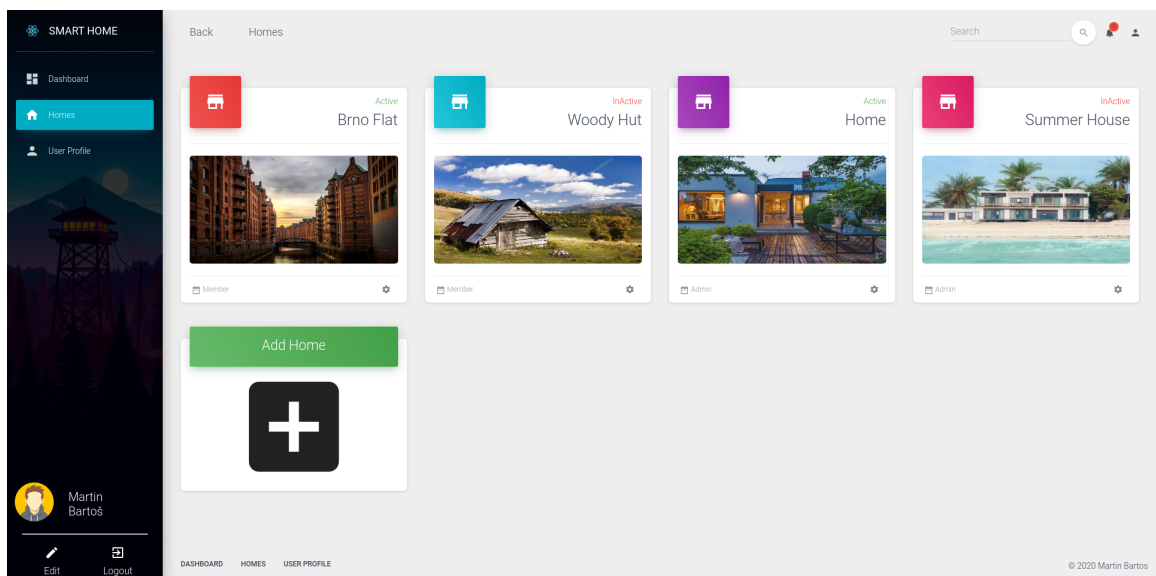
SMART HOME

Dashboard

Homes

User Profile

Martin Bartoš

Edit

Logout

Back

Homes

Search

Active
Brno Flat

Member

InActive
Woody Hut

Member

Active
Home

Admin

InActive
Summer House

Admin

Add Home

DASHBOARD HOMES USER PROFILE

© 2020 Martin Bartos